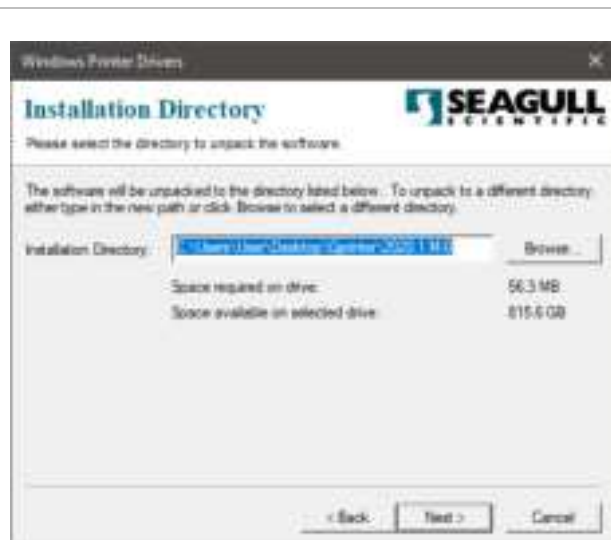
Windows Printer Drivers

Installation Directory

SEAGULL SCIENTIFIC

Please select the directory to unpack the software.

The software will be unpacked to the directory listed below. To unpack to a different directory either type in the new path or click Browse to select a different directory.

Installation Directory: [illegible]

Browse...

Space required on drive: 56.3 MB

Space available on selected drive: 815.6 GB

< Back

Next >

Cancel